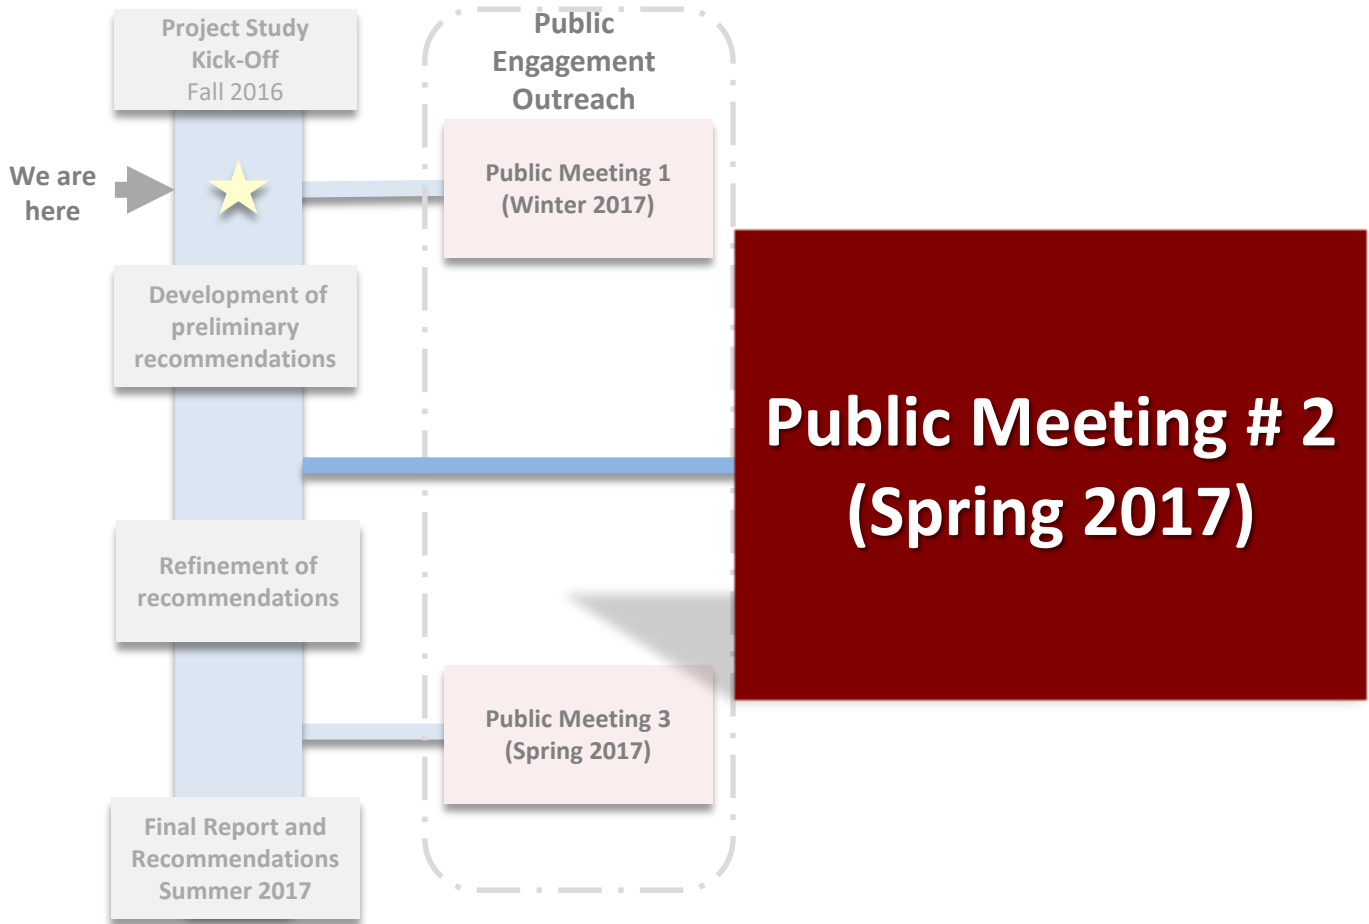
Project Study Kick-Off Fall 2016

Public Engagement Outreach

We are here

Public Meeting 1 (Winter 2017)

Development of preliminary recommendations

Public Meeting # 2 (Spring 2017)

Refinement of recommendations

Public Meeting 3 (Spring 2017)

Final Report and Recommendations Summer 2017